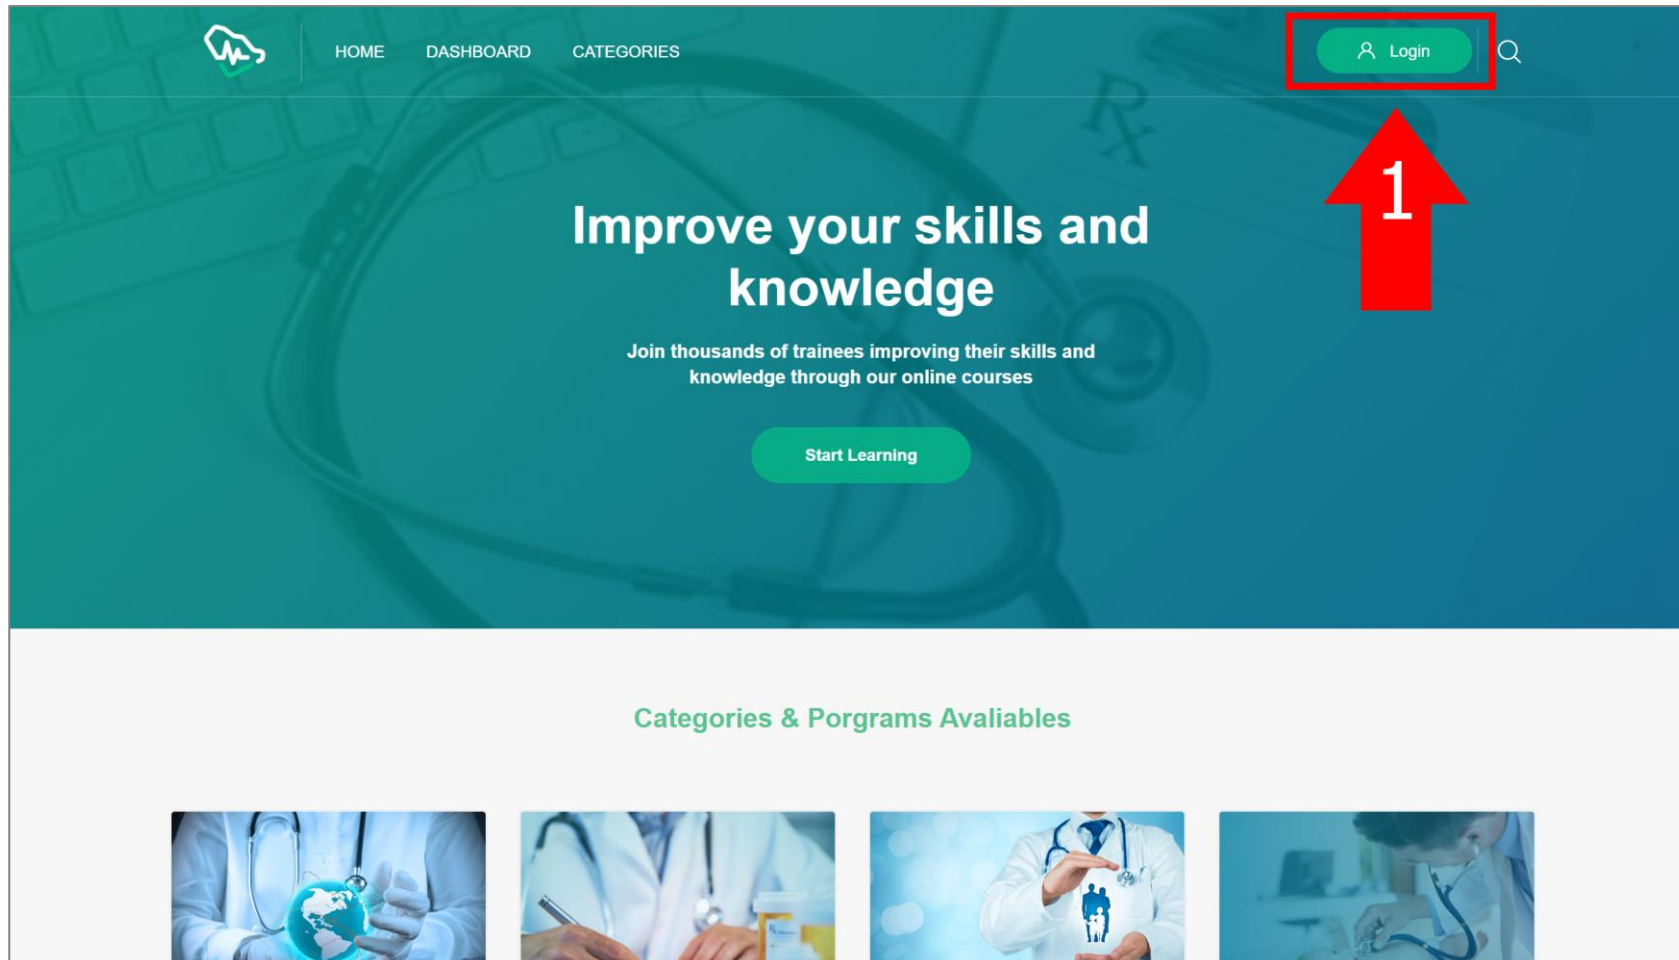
HOME DASHBOARD CATEGORIES

Login

1

Improve your skills and knowledge

Join thousands of trainees improving their skills and knowledge through our online courses

Start Learning

Categories & Porgrams Avaliables